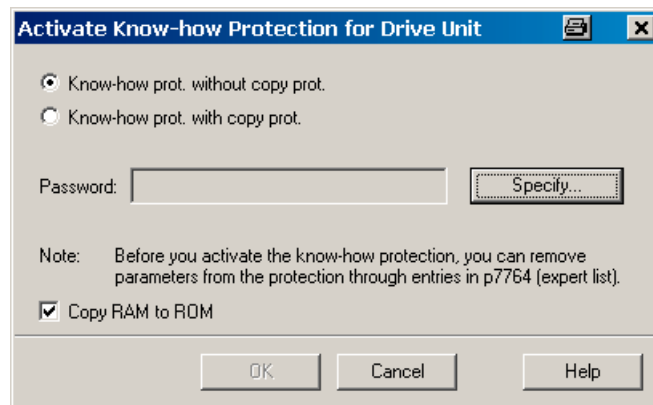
Activate Know-how Protection for Drive Unit

Know-how prot. without copy prot.

Know-how prot. with copy prot.

Password:

Specify...

Note: Before you activate the know-how protection, you can remove parameters from the protection through entries in p7764 (expert list).

Copy RAM to ROM

OK

Cancel

Help